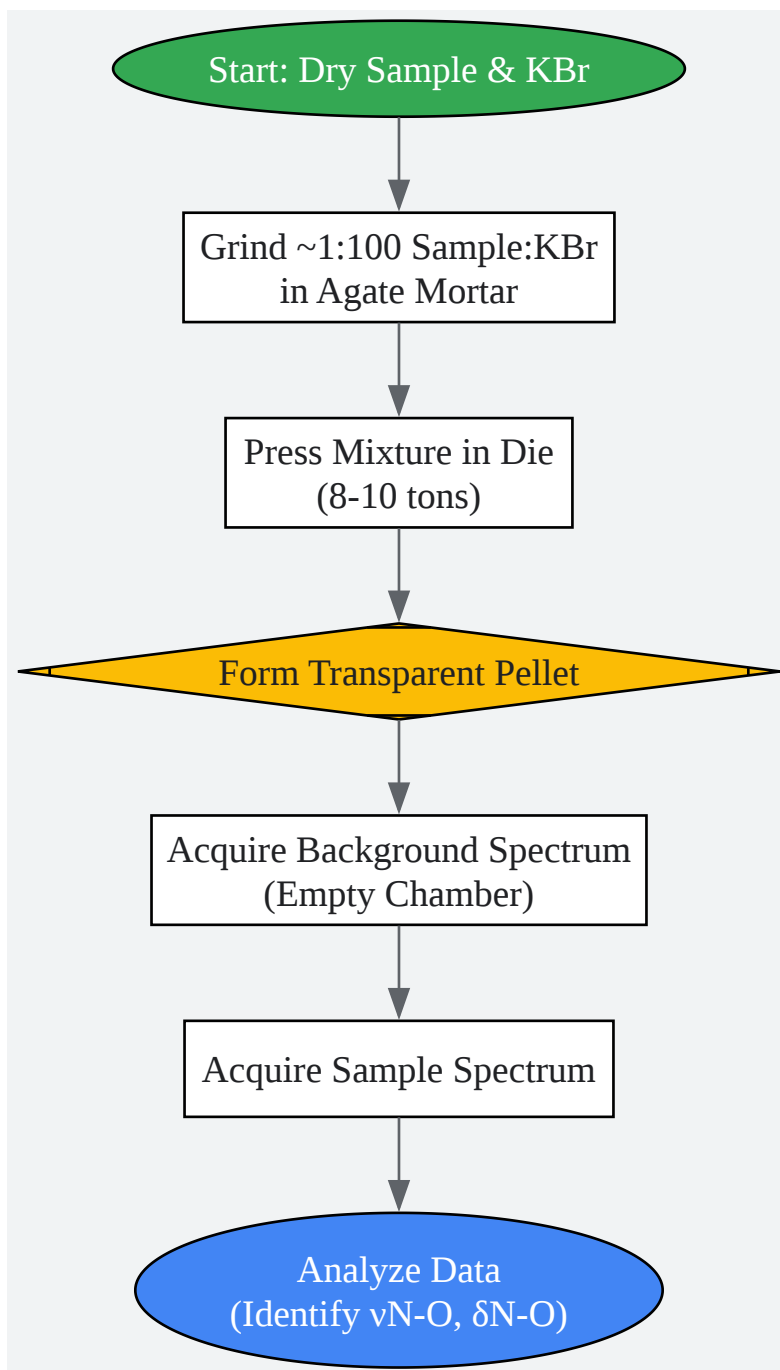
Start: Dry Sample & KBr

Grind ~1:100 Sample:KBr in Agate Mortar

Press Mixture in Die (8-10 tons)

Form Transparent Pellet

Acquire Background Spectrum (Empty Chamber)

Acquire Sample Spectrum

Analyze Data (Identify νN-O, δN-O)